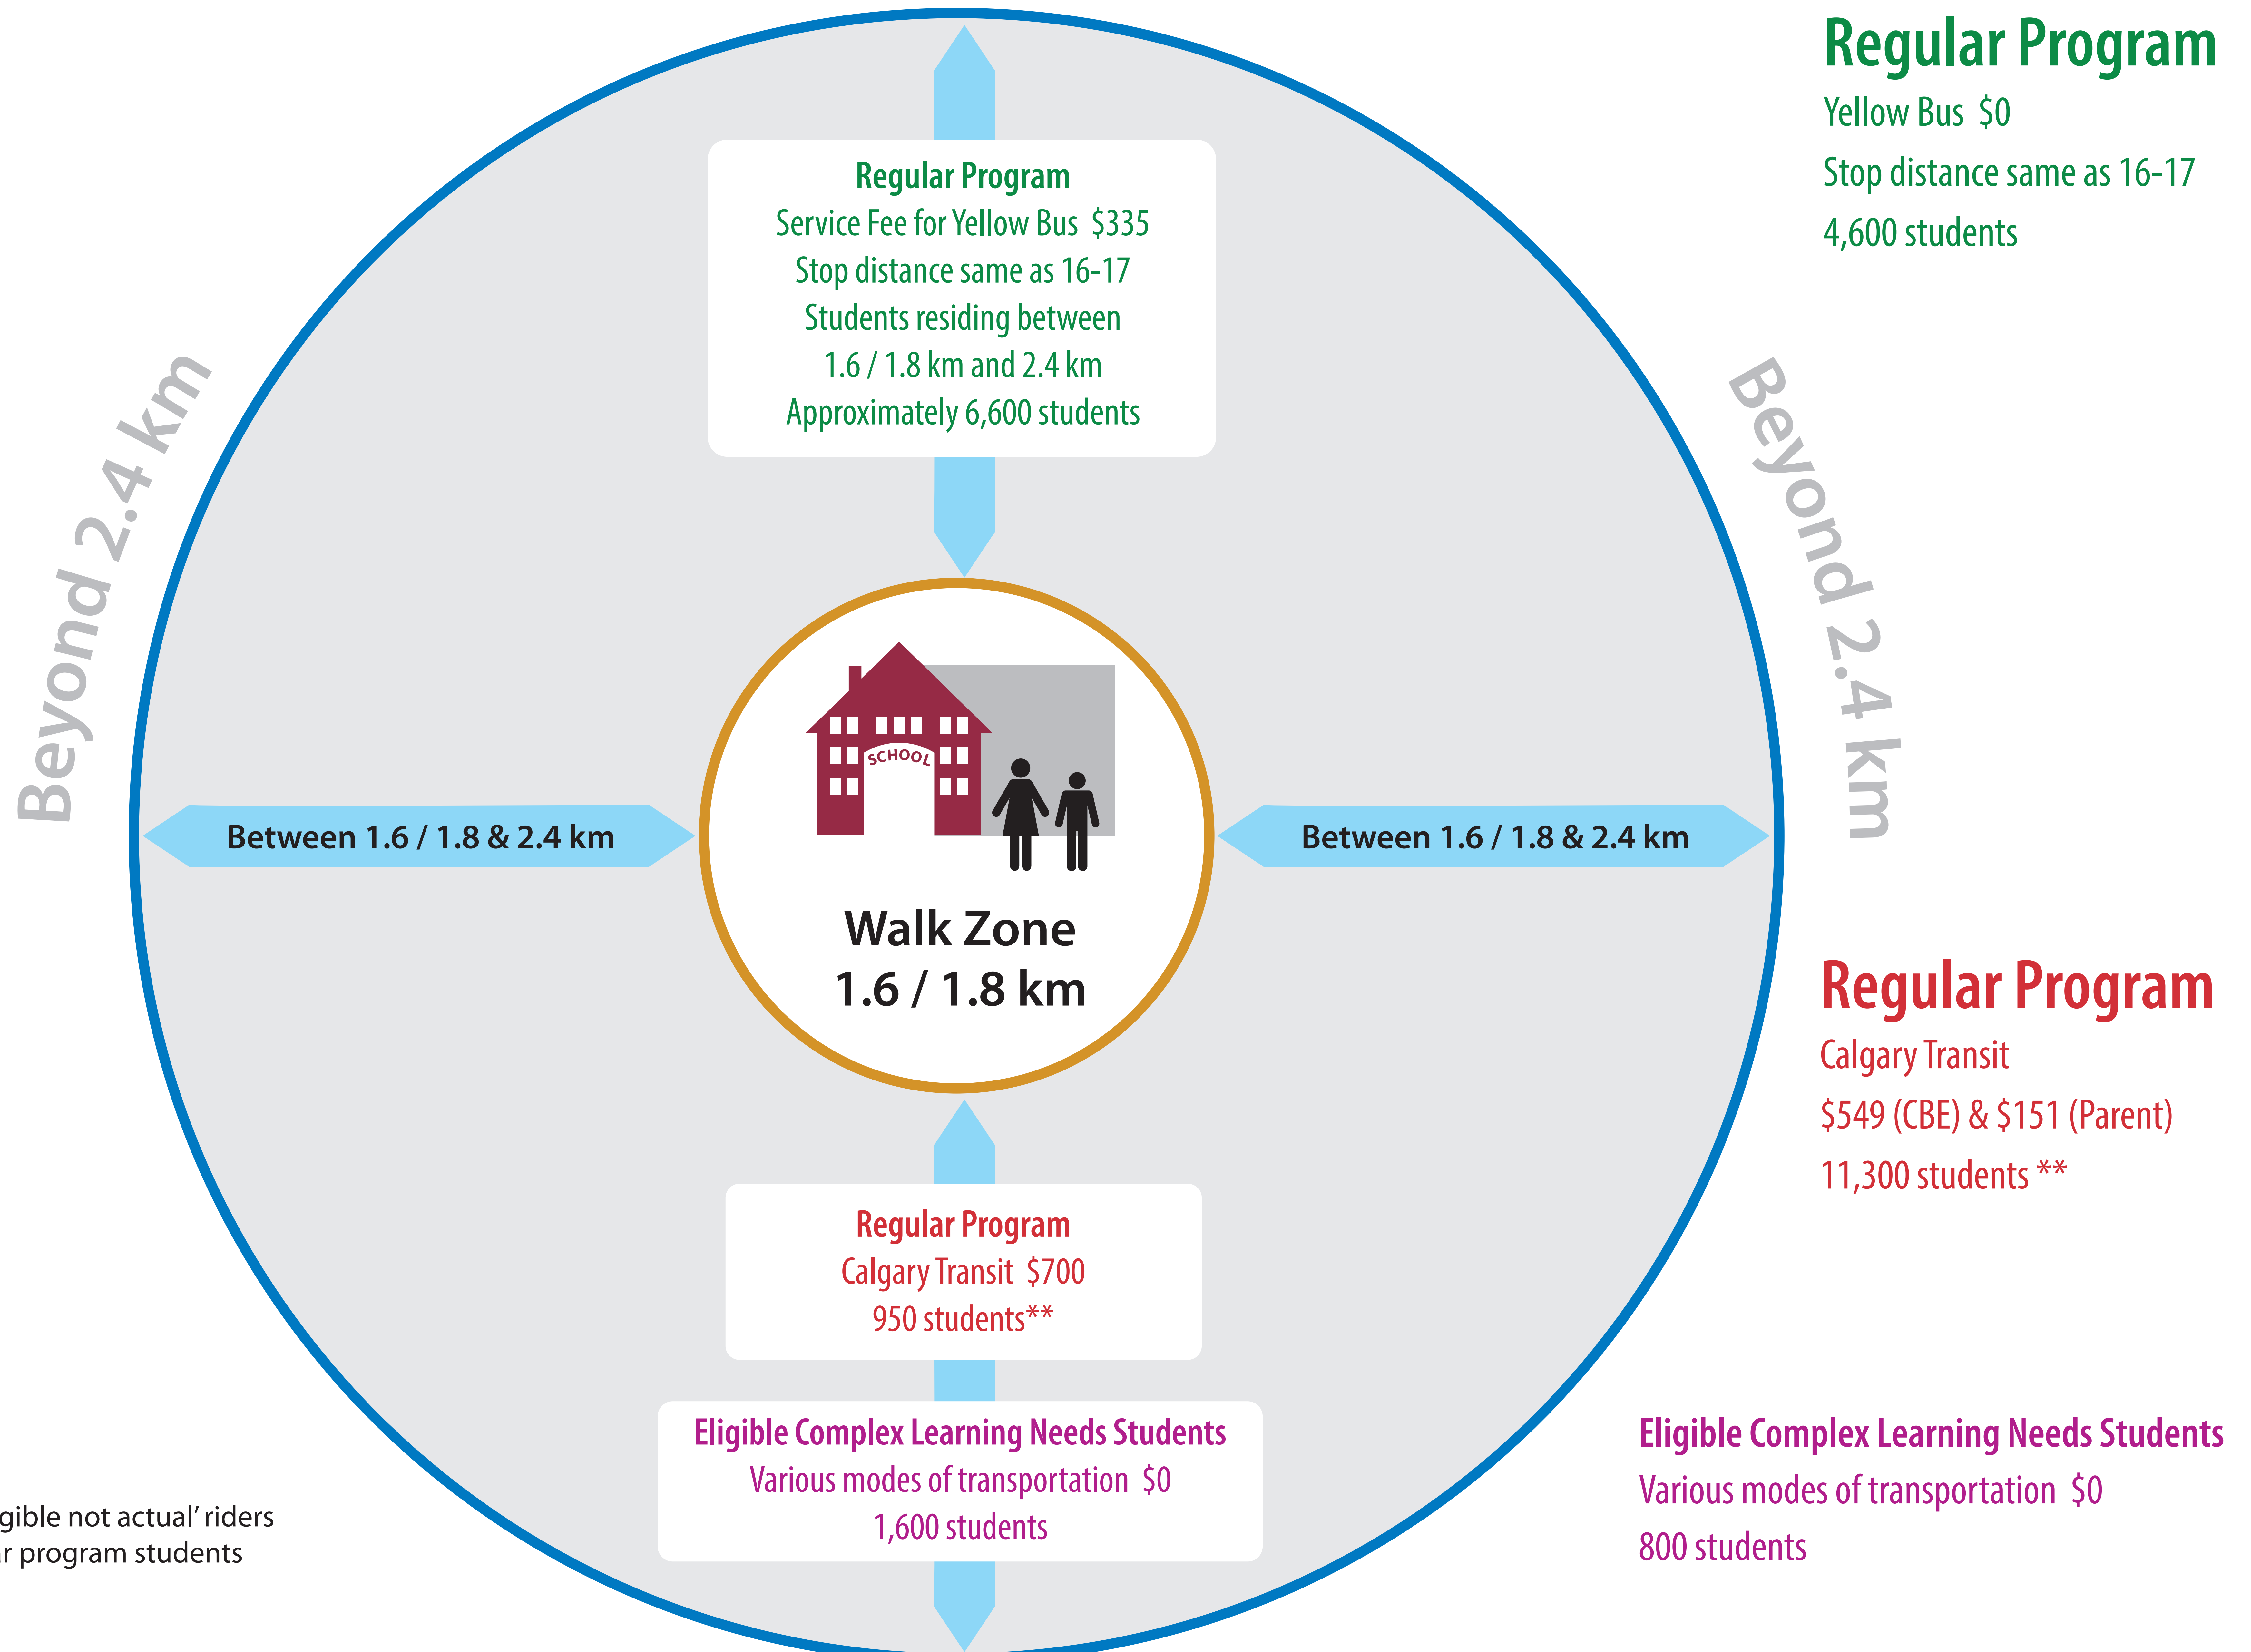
Regular Program
Yellow Bus $0
Stop distance same as 16-17
4,600 students

Regular Program
Service Fee for Yellow Bus $335
Stop distance same as 16-17
Students residing between
1.6 / 1.8 km and 2.4 km
Approximately 6,600 students

Beyond 2.4 km

Beyond 2.4 km

Between 1.6 / 1.8 & 2.4 km

SCHOOL

Between 1.6 / 1.8 & 2.4 km

Walk Zone
1.6 / 1.8 km

Regular Program
Calgary Transit
$549 (CBE) & $151 (Parent)
11,300 students **

Regular Program
Calgary Transit $700
950 students**

Eligible Complex Learning Needs Students
Various modes of transportation $0
1,600 students

Eligible Complex Learning Needs Students
Various modes of transportation $0
800 students

gible not actual' riders
r program students